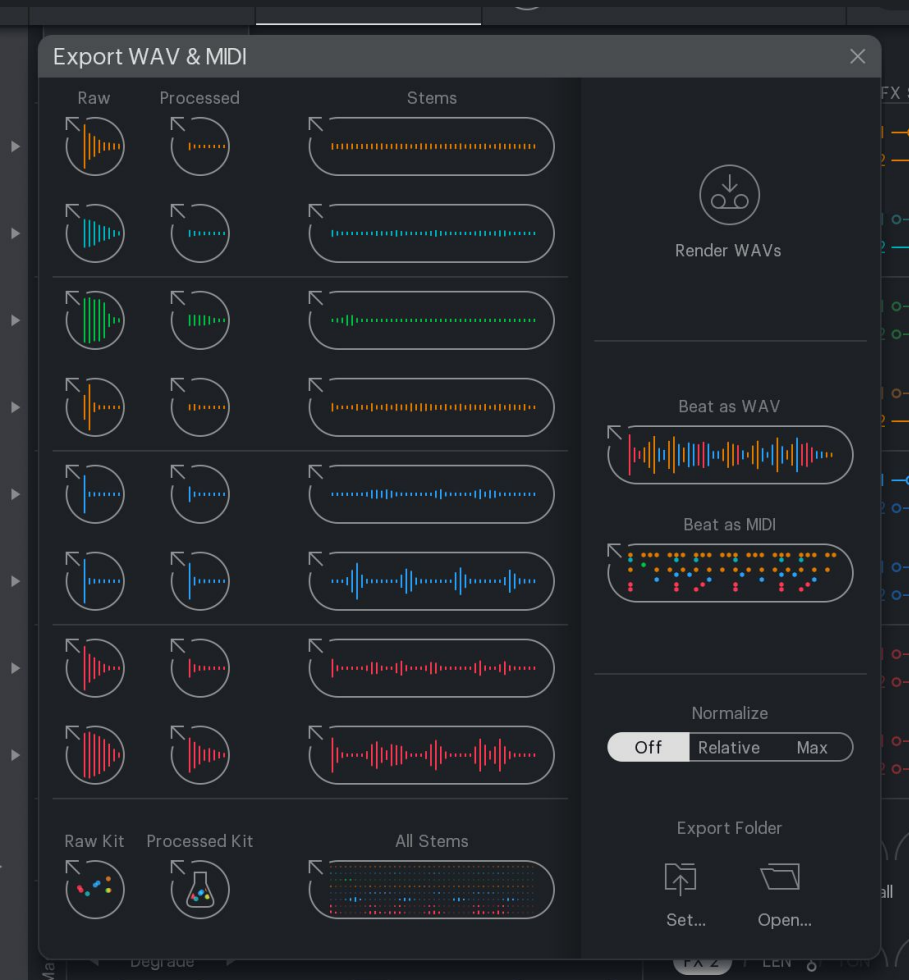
Export WAV & MIDI

Raw

Processed

Stems

Render WAVs

Beat as WAV

Beat as MIDI

Normalize

Off

Relative

Max

Raw Kit

Processed Kit

All Stems

Export Folder

Set...

Open...

FX S

all

Degrade

FX 2

LEN